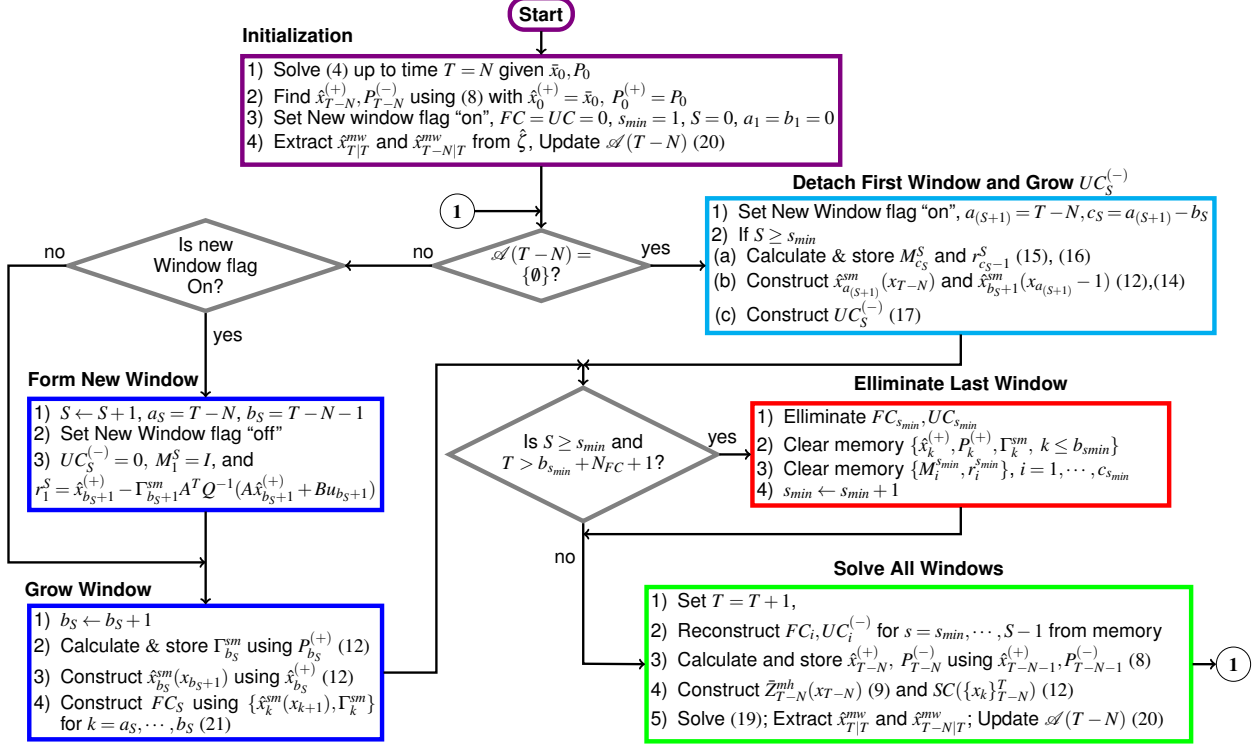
Start

Initialization

1) Solve (4) up to time $T = N$ given $\bar{x}_0, P_0$
2) Find $\hat{x}^{(+)}_{T-N}, P^{(-)}_{T-N}$ using (8) with $\hat{x}^{(+)}_0 = \bar{x}_0$, $P^{(+)}_0 = P_0$
3) Set New window flag "on", $FC = UC = 0$, $s_{min} = 1$, $S = 0$, $a_1 = b_1 = 0$
4) Extract $\hat{x}^{mw}_{T|T}$ and $\hat{x}^{mw}_{T-N|T}$ from $\hat{\zeta}$, Update $\mathscr{A}(T-N)$ (20)

1

Is new Window flag On?

no

no

$\mathscr{A}(T-N) = \{\emptyset\}$?

yes

Detach First Window and Grow $UC^{(-)}_S$

1) Set New Window flag "on", $a_{(S+1)} = T-N, c_S = a_{(S+1)} - b_S$
2) If $S \geq s_{min}$
(a) Calculate & store $M^S_{c_S}$ and $r^S_{c_S-1}$ (15), (16)
(b) Construct $\hat{x}^{sm}_{a_{(S+1)}}(x_{T-N})$ and $\hat{x}^{sm}_{b_S+1}(x_{a_{(S+1)}} - 1)$ (12),(14)
(c) Construct $UC^{(-)}_S$ (17)

yes

Form New Window

1) $S \leftarrow S+1$, $a_S = T-N$, $b_S = T-N-1$
2) Set New Window flag "off"
3) $UC^{(-)}_S = 0$, $M^S_1 = I$, and
$r^S_1 = \hat{x}^{(+)}_{b_S+1} - \Gamma^{sm}_{b_S+1} A^T Q^{-1}(A\hat{x}^{(+)}_{b_S+1} + Bu_{b_S+1})$

Is $S \geq s_{min}$ and $T > b_{s_{min}} + N_{FC} + 1$?

yes

Elliminate Last Window

1) Eliminate $FC_{s_{min}}, UC_{s_{min}}$
2) Clear memory $\{\hat{x}^{(+)}_k, P^{(+)}_k, \Gamma^{sm}_k, \ k \leq b_{smin}\}$
3) Clear memory $\{M^{s_{min}}_i, r^{s_{min}}_i\}$, $i = 1, \cdots, c_{s_{min}}$
4) $s_{min} \leftarrow s_{min} + 1$

no

Grow Window

1) $b_S \leftarrow b_S + 1$
2) Calculate & store $\Gamma^{sm}_{b_S}$ using $P^{(+)}_{b_S}$ (12)
3) Construct $\hat{x}^{sm}_{b_S}(x_{b_S+1})$ using $\hat{x}^{(+)}_{b_S}$ (12)
4) Construct $FC_S$ using $\{\hat{x}^{sm}_k(x_{k+1}), \Gamma^{sm}_k\}$ for $k = a_S, \cdots, b_S$ (21)

Solve All Windows

1) Set $T = T+1$,
2) Reconstruct $FC_i, UC^{(-)}_i$ for $s = s_{min}, \cdots, S-1$ from memory
3) Calculate and store $\hat{x}^{(+)}_{T-N}$, $P^{(-)}_{T-N}$ using $\hat{x}^{(+)}_{T-N-1}, P^{(-)}_{T-N-1}$ (8)
4) Construct $\bar{Z}^{mh}_{T-N}(x_{T-N})$ (9) and $SC(\{x_k\}^T_{T-N})$ (12)
5) Solve (19); Extract $\hat{x}^{mw}_{T|T}$ and $\hat{x}^{mw}_{T-N|T}$; Update $\mathscr{A}(T-N)$ (20)

1